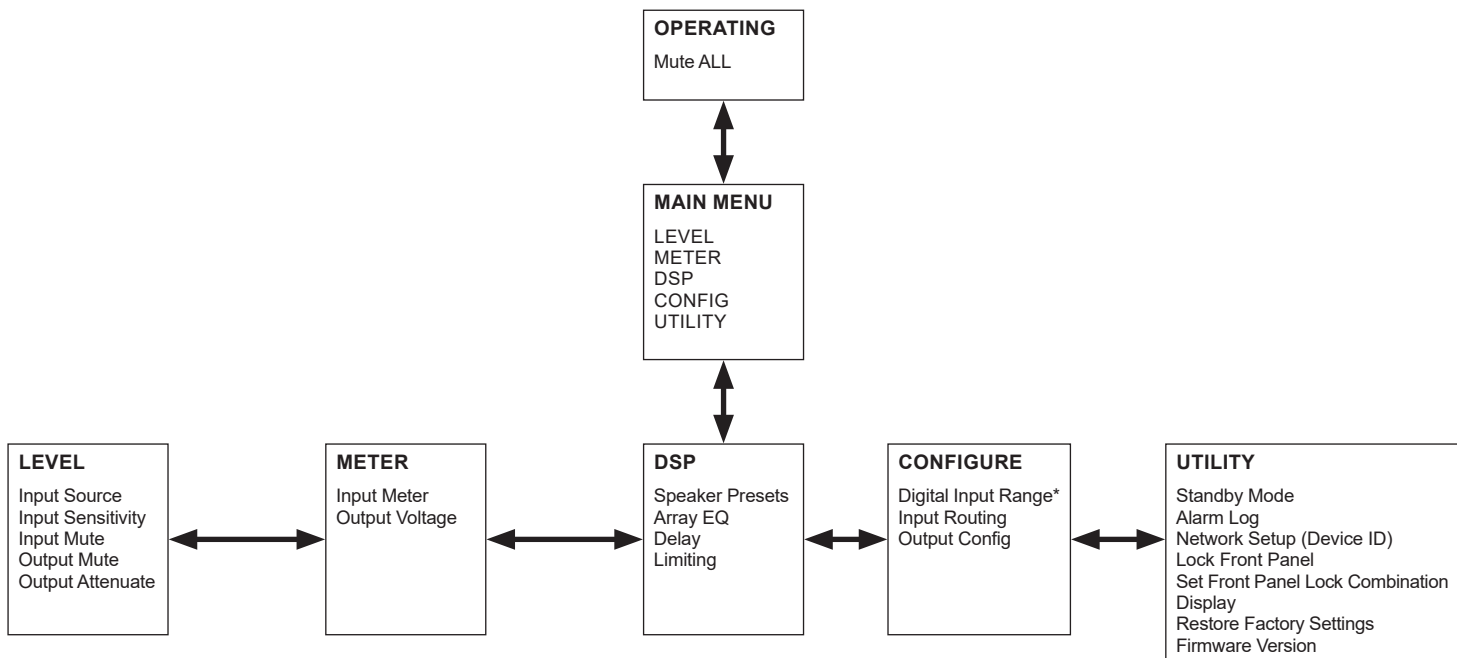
OPERATING
Mute ALL

MAIN MENU
LEVEL
METER
DSP
CONFIG
UTILITY

LEVEL
Input Source
Input Sensitivity
Input Mute
Output Mute
Output Attenuate

METER
Input Meter
Output Voltage

DSP
Speaker Presets
Array EQ
Delay
Limiting

CONFIGURE
Digital Input Range*
Input Routing
Output Config

UTILITY
Standby Mode
Alarm Log
Network Setup (Device ID)
Lock Front Panel
Set Front Panel Lock Combination
Display
Restore Factory Settings
Firmware Version